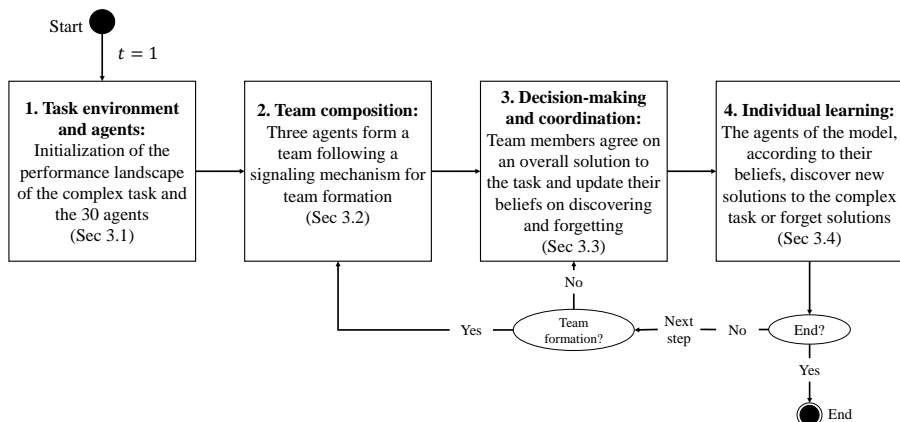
Start

$t = 1$

**1. Task environment and agents:** Initialization of the performance landscape of the complex task and the 30 agents (Sec 3.1)

**2. Team composition:** Three agents form a team following a signaling mechanism for team formation (Sec 3.2)

**3. Decision-making and coordination:** Team members agree on an overall solution to the task and update their beliefs on discovering and forgetting (Sec 3.3)

**4. Individual learning:** The agents of the model, according to their beliefs, discover new solutions to the complex task or forget solutions (Sec 3.4)

No

Yes

Team formation?

Next step

No

End?

Yes

End